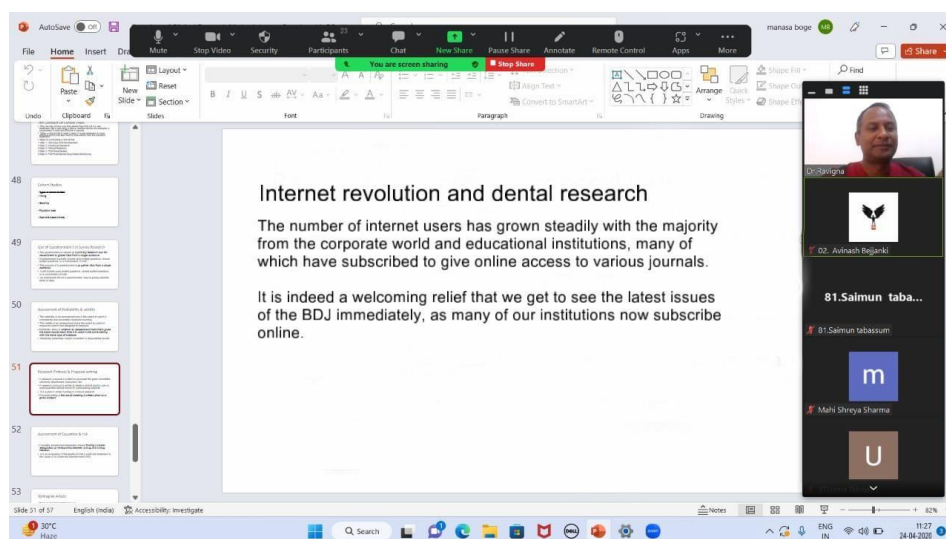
AutoSave Off

Mute Stop Video Security Participants 23 Chat New Share Pause Share Annotate Remote Control Apps More

manasa boge MB

File Home Insert Dra

You are screen sharing Stop Share

Undo Clipboard Paste New Slide Layout Reset Section Slides Font Paragraph Align Text Convert to SmartArt Drawing Arrange Quick Styles Shape Fill Shape Outline Shape Effects Find Share

48

49

50

51

52

53

Internet revolution and dental research

The number of internet users has grown steadily with the majority from the corporate world and educational institutions, many of which have subscribed to give online access to various journals.

It is indeed a welcoming relief that we get to see the latest issues of the BDJ immediately, as many of our institutions now subscribe online.

Dr.Ravigna

02. Avinash Bejjanki

81.Saimun taba...

81.Saimun tabassum

m

Mahi Shreya Sharma

U

Slide 51 of 57 English (India) Accessibility: Investigate Notes 82%

30°C Haze

Search

ENG IN 11:27 24-04-2020